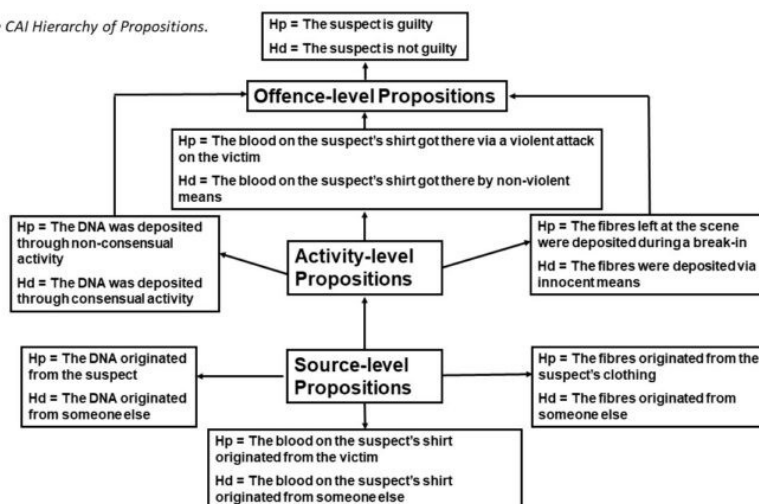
e CAI Hierarchy of Propositions.

Hp = The suspect is guilty
Hd = The suspect is not guilty

Offence-level Propositions

Hp = The blood on the suspect's shirt got there via a violent attack on the victim
Hd = The blood on the suspect's shirt got there by non-violent means

Hp = The DNA was deposited through non-consensual activity
Hd = The DNA was deposited through consensual activity

Activity-level Propositions

Hp = The fibres left at the scene were deposited during a break-in
Hd = The fibres were deposited via innocent means

Hp = The DNA originated from the suspect
Hd = The DNA originated from someone else

Source-level Propositions

Hp = The fibres originated from the suspect's clothing
Hd = The fibres originated from someone else

Hp = The blood on the suspect's shirt originated from the victim
Hd = The blood on the suspect's shirt originated from someone else